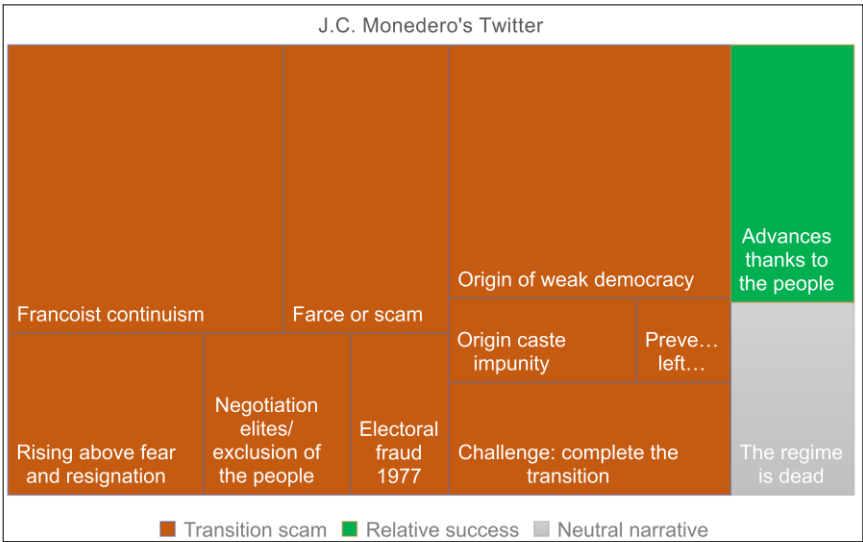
J.C. Monedero's Twitter

Francoist continuism

Farce or scam

Origin of weak democracy

Advances thanks to the people

Origin caste impunity

Preve… left…

Rising above fear and resignation

Negotiation elites/ exclusion of the people

Electoral fraud 1977

Challenge: complete the transition

The regime is dead

Transition scam Relative success Neutral narrative